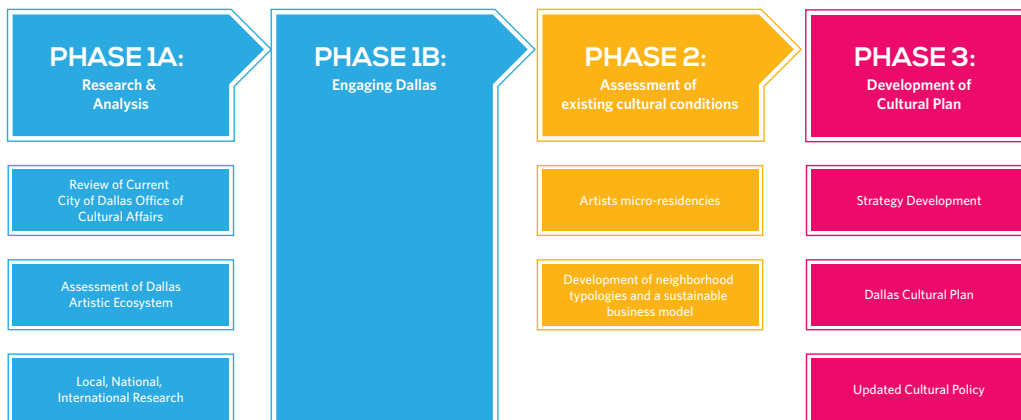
PHASE 1A:
Research & Analysis

PHASE 1B:
Engaging Dallas

PHASE 2:
Assessment of existing cultural conditions

PHASE 3:
Development of Cultural Plan

Review of Current City of Dallas Office of Cultural Affairs

Assessment of Dallas Artistic Ecosystem

Local, National, International Research

Artists micro-residencies

Development of neighborhood typologies and a sustainable business model

Strategy Development

Dallas Cultural Plan

Updated Cultural Policy